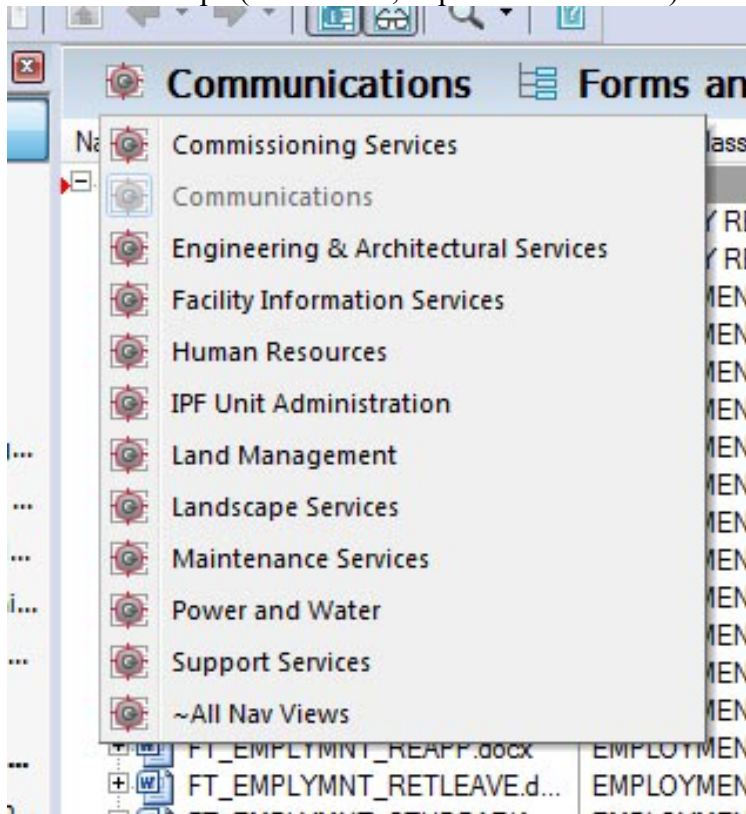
Communications
Forms an

Na
lass

Commissioning Services
Communications
Engineering & Architectural Services
Facility Information Services
Human Resources
IPF Unit Administration
Land Management
Landscape Services
Maintenance Services
Power and Water
Support Services
~All Nav Views

Y RI
Y RI
MEN
MEN
MEN
MEN
MEN
MEN
MEN
MEN
MEN
MEN
MEN
MEN
MEN
MEN

FT_EMPLYMNT_REAPP.docx
EMPLOYMEN
FT_EMPLYMNT_RETLEAVE.d...
EMPLOYMEN

l...
...
...
i...
...
...